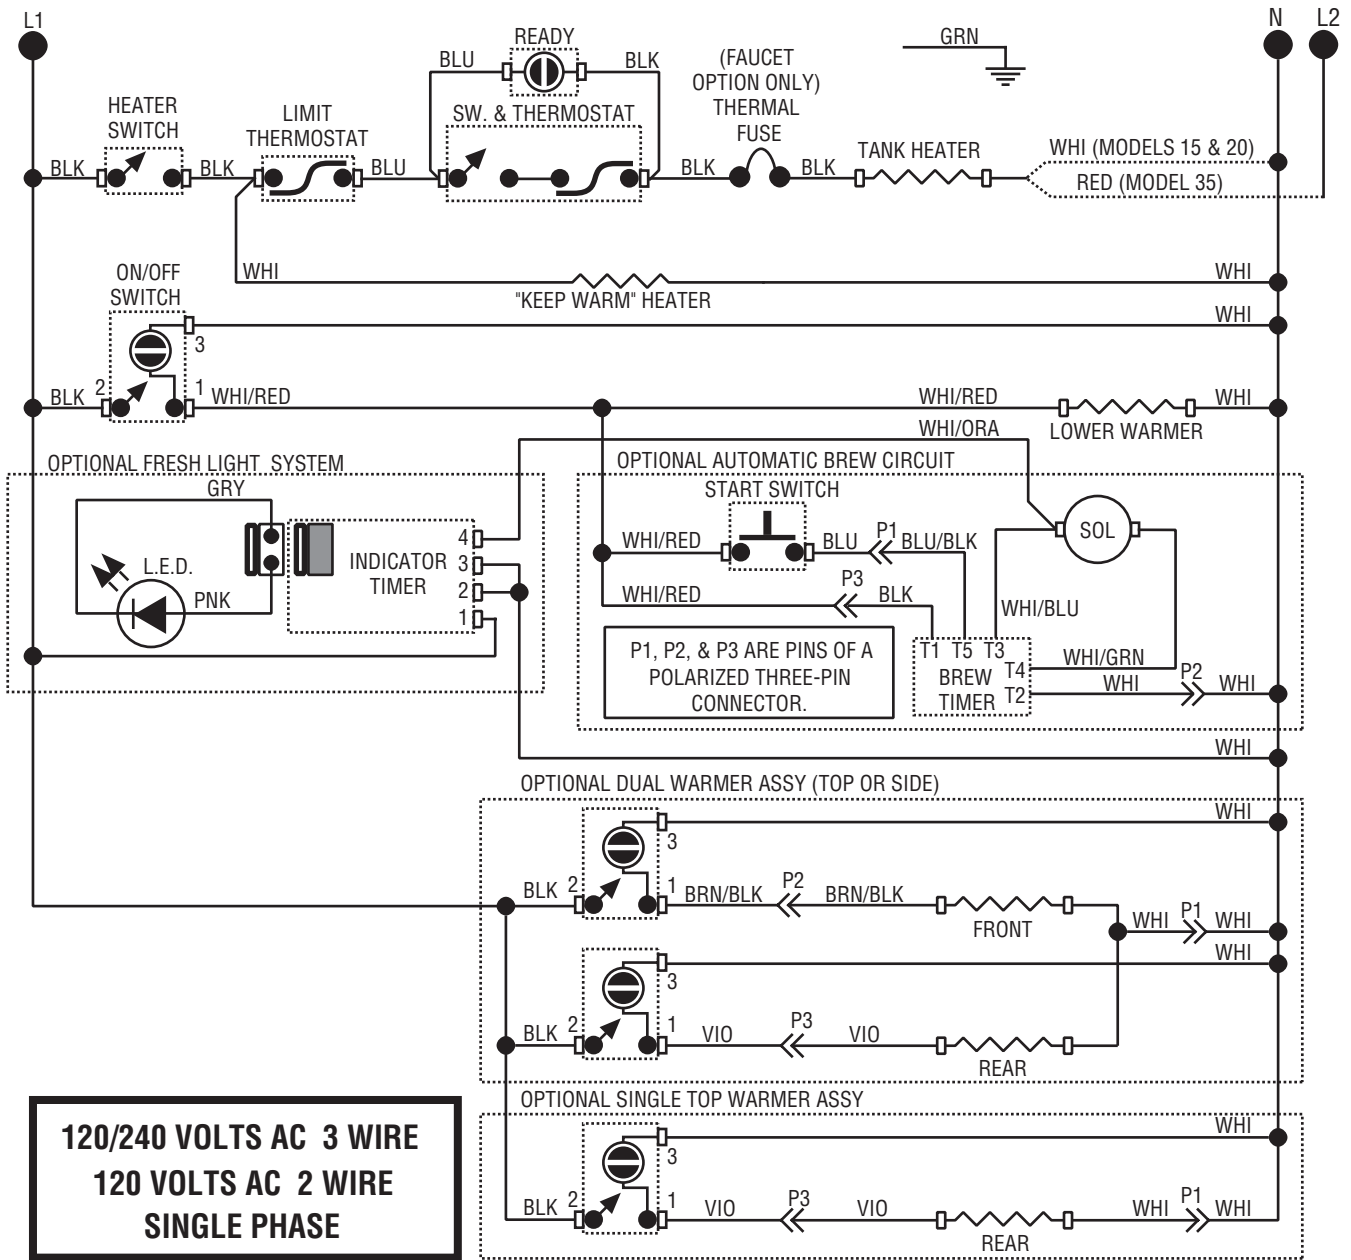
L1

N L2

READY

BLU BLK

(FAUCET OPTION ONLY) THERMAL FUSE

GRN

HEATER SWITCH

LIMIT THERMOSTAT

SW. & THERMOSTAT

BLK BLK BLU BLK BLK

TANK HEATER

WHI (MODELS 15 & 20)

RED (MODEL 35)

WHI

"KEEP WARM" HEATER

WHI

ON/OFF SWITCH

3

WHI

BLK 2 1 WHI/RED

WHI/RED

LOWER WARMER

WHI

WHI/ORA

OPTIONAL FRESH LIGHT SYSTEM

GRY

L.E.D.

PNK

INDICATOR TIMER

4 3 2 1

OPTIONAL AUTOMATIC BREW CIRCUIT

START SWITCH

SOL

WHI/RED BLU P1 BLU/BLK

WHI/RED P3 BLK

WHI/BLU

P1, P2, & P3 ARE PINS OF A POLARIZED THREE-PIN CONNECTOR.

T1 T5 T3 BREW TIMER T4 T2

WHI/GRN

WHI P2 WHI

WHI

OPTIONAL DUAL WARMER ASSY (TOP OR SIDE)

WHI

3

BLK 2 1 BRN/BLK P2 BRN/BLK

FRONT

WHI P1 WHI

WHI

3

BLK 2 1 VIO P3 VIO

REAR

OPTIONAL SINGLE TOP WARMER ASSY

WHI

3

BLK 2 1 VIO P3 VIO

WHI P1 WHI

REAR

120/240 VOLTS AC 3 WIRE
120 VOLTS AC 2 WIRE
SINGLE PHASE